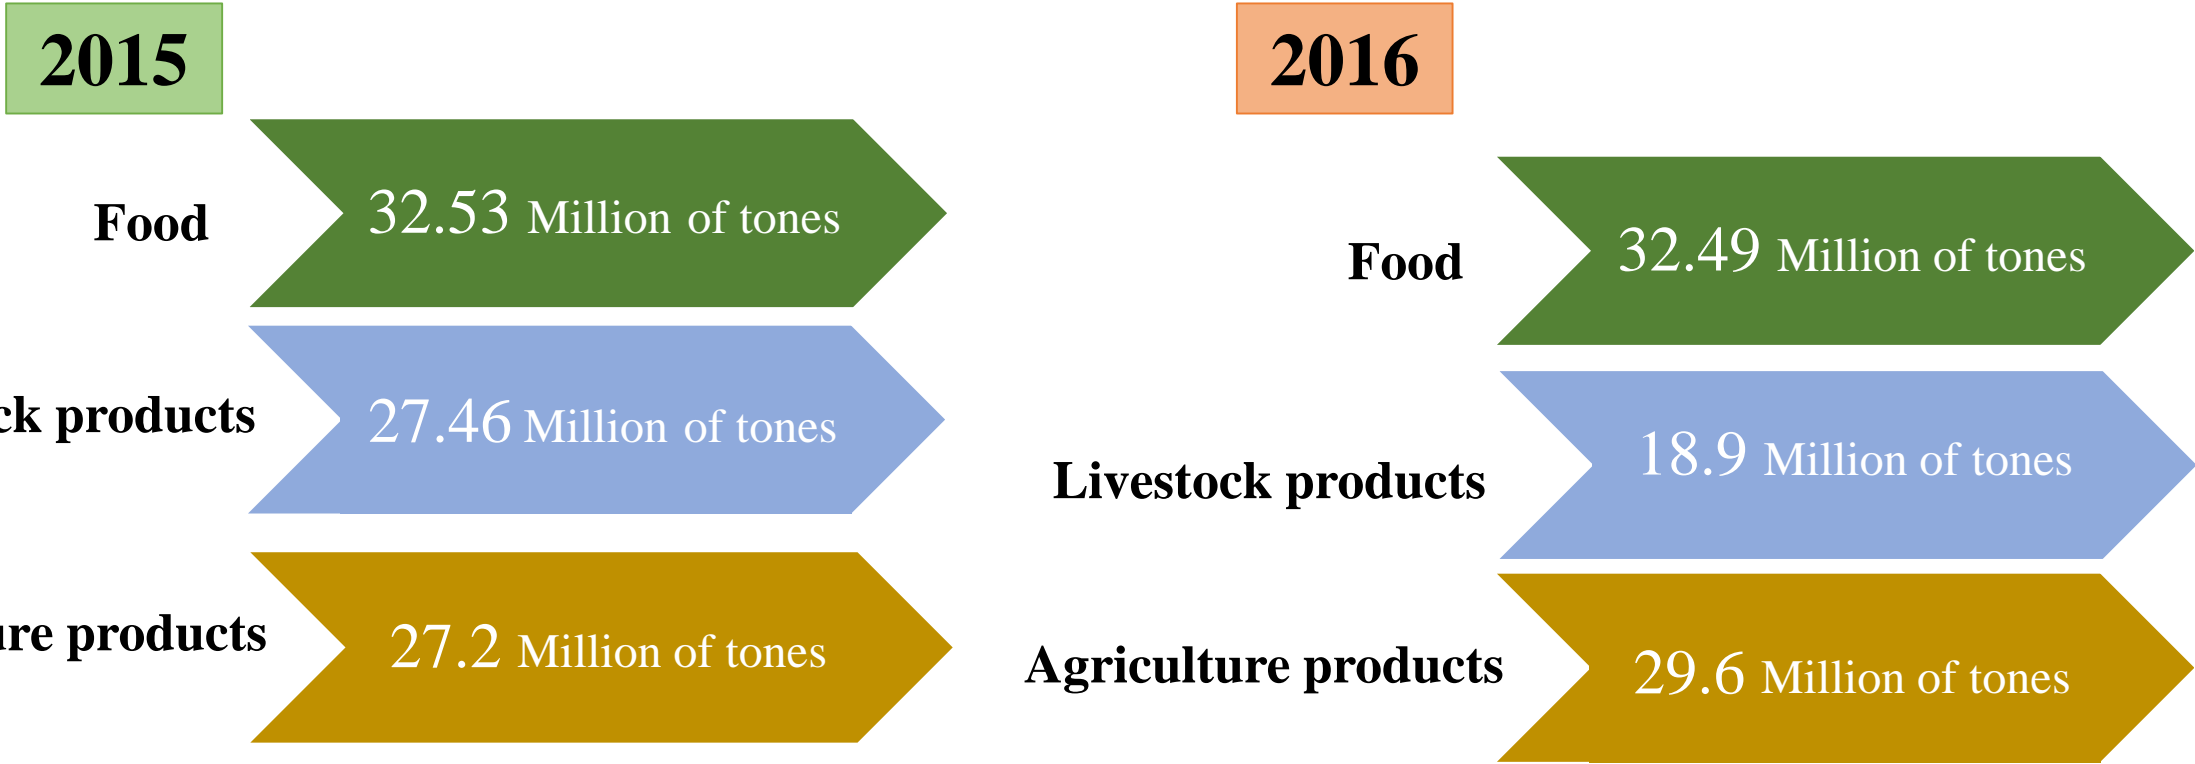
2015

Food
32.53 Million of tones

ck products
27.46 Million of tones

ure products
27.2 Million of tones

2016

Food
32.49 Million of tones

Livestock products
18.9 Million of tones

Agriculture products
29.6 Million of tones